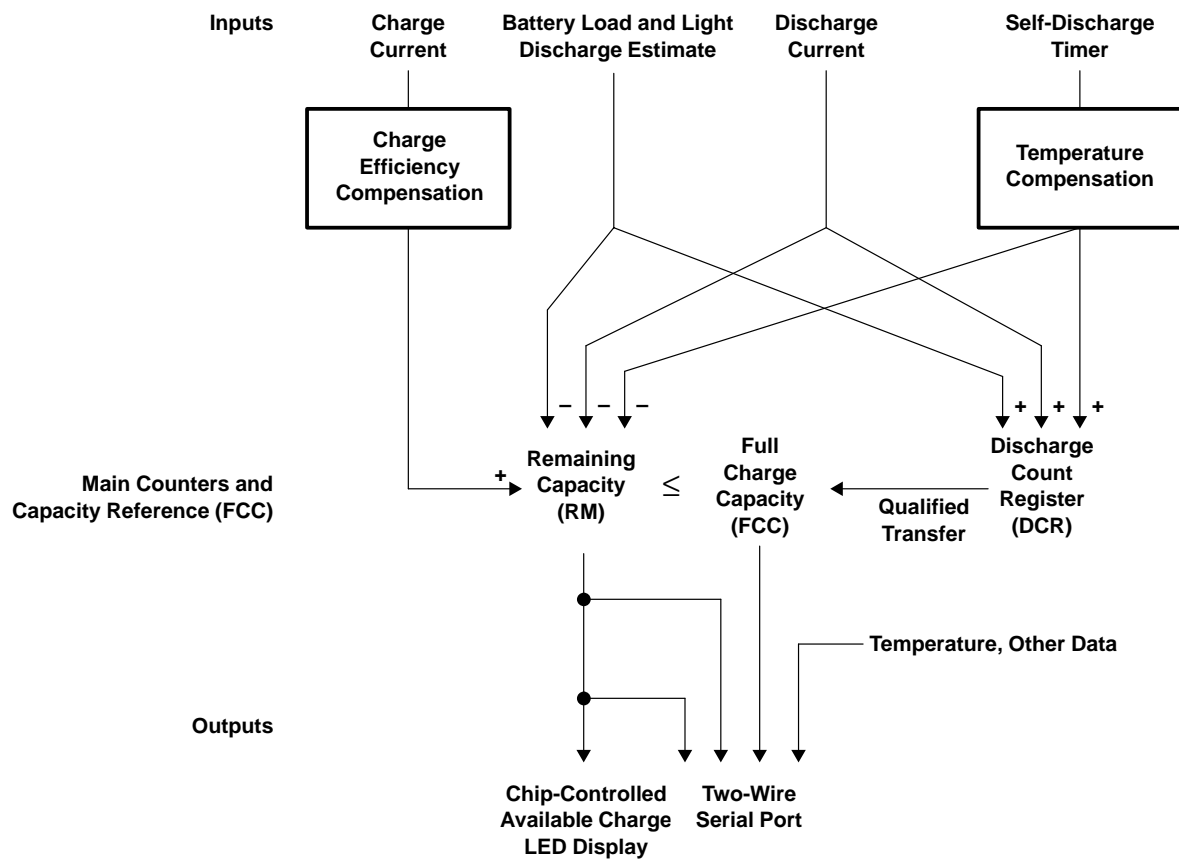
Inputs

Charge Current

Battery Load and Light Discharge Estimate

Discharge Current

Self-Discharge Timer

Charge Efficiency Compensation

Temperature Compensation

– – –

+ + +

Main Counters and Capacity Reference (FCC)

+

Remaining Capacity (RM)

$\leq$

Full Charge Capacity (FCC)

Qualified Transfer

Discharge Count Register (DCR)

Temperature, Other Data

Outputs

Chip-Controlled Available Charge LED Display

Two-Wire Serial Port